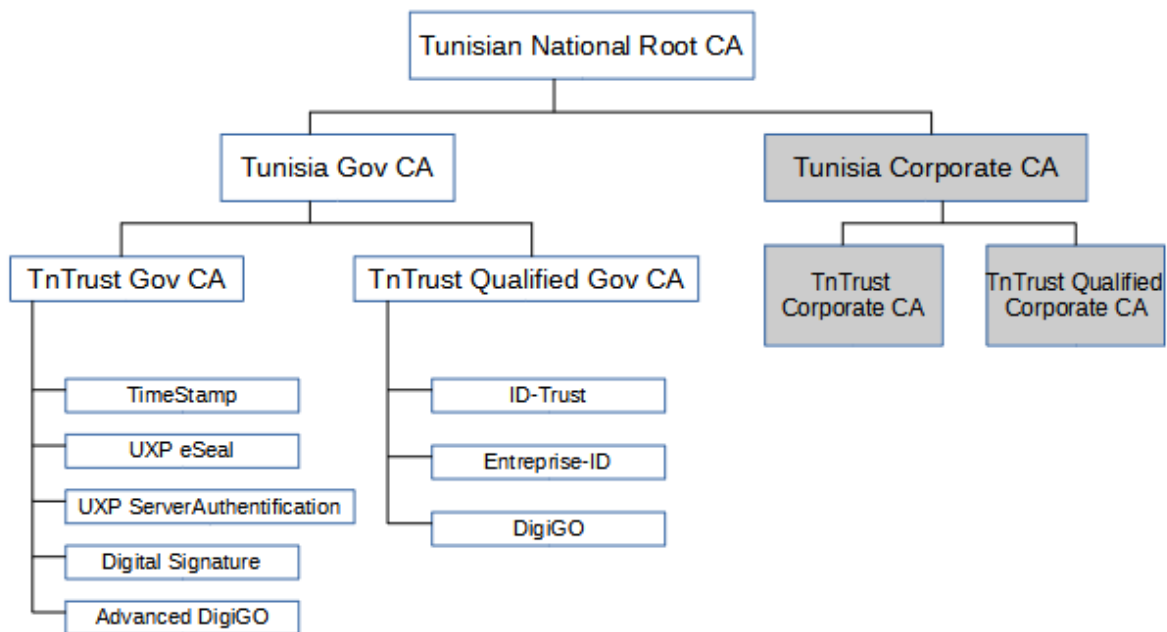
Tunisian National Root CA

Tunisia Gov CA

Tunisia Corporate CA

TnTrust Gov CA

TnTrust Qualified Gov CA

TnTrust Corporate CA

TnTrust Qualified Corporate CA

TimeStamp

UXP eSeal

UXP ServerAuthentification

Digital Signature

Advanced DigiGO

ID-Trust

Entreprise-ID

DigiGO